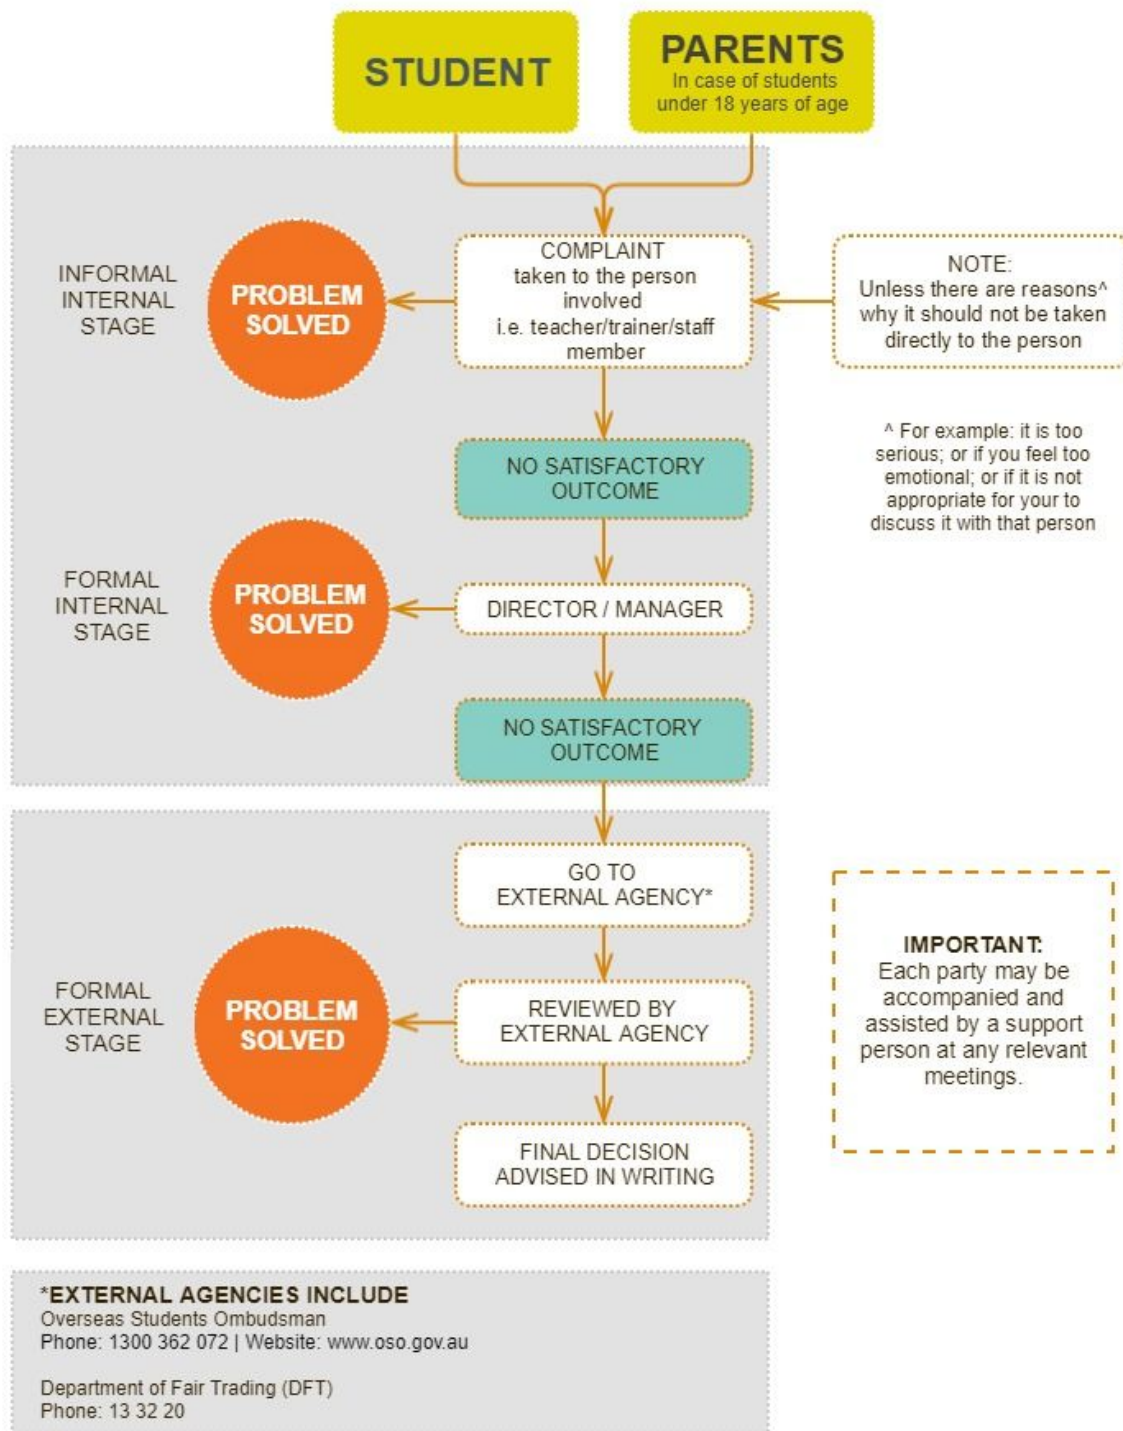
STUDENT

PARENTS
In case of students under 18 years of age

INFORMAL INTERNAL STAGE

PROBLEM SOLVED

COMPLAINT taken to the person involved i.e. teacher/trainer/staff member

NOTE: Unless there are reasons^ why it should not be taken directly to the person

^ For example: it is too serious; or if you feel too emotional; or if it is not appropriate for your to discuss it with that person

NO SATISFACTORY OUTCOME

FORMAL INTERNAL STAGE

PROBLEM SOLVED

DIRECTOR / MANAGER

NO SATISFACTORY OUTCOME

GO TO EXTERNAL AGENCY*

FORMAL EXTERNAL STAGE

PROBLEM SOLVED

REVIEWED BY EXTERNAL AGENCY

IMPORTANT: Each party may be accompanied and assisted by a support person at any relevant meetings.

FINAL DECISION ADVISED IN WRITING

*EXTERNAL AGENCIES INCLUDE
Overseas Students Ombudsman
Phone: 1300 362 072 | Website: www.oso.gov.au

Department of Fair Trading (DFT)
Phone: 13 32 20